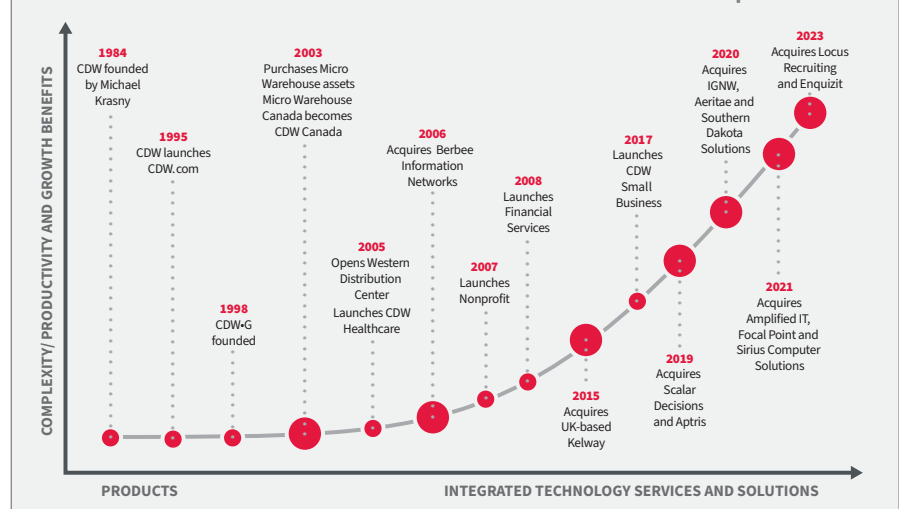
COMPLEXITY/ PRODUCTIVITY AND GROWTH BENEFITS

1984
CDW founded by Michael Krasny

1995
CDW launches CDW.com

1998
CDW•G founded

2003
Purchases Micro Warehouse assets Micro Warehouse Canada becomes CDW Canada

2005
Opens Western Distribution Center
Launches CDW Healthcare

2006
Acquires Berbee Information Networks

2007
Launches Nonprofit

2008
Launches Financial Services

2015
Acquires UK-based Kelway

2017
Launches CDW Small Business

2019
Acquires Scalar Decisions and Aptris

2020
Acquires IGNW, Aeritae and Southern Dakota Solutions

2021
Acquires Amplified IT, Focal Point and Sirius Computer Solutions

2023
Acquires Locus Recruiting and Enquizit

PRODUCTS

INTEGRATED TECHNOLOGY SERVICES AND SOLUTIONS